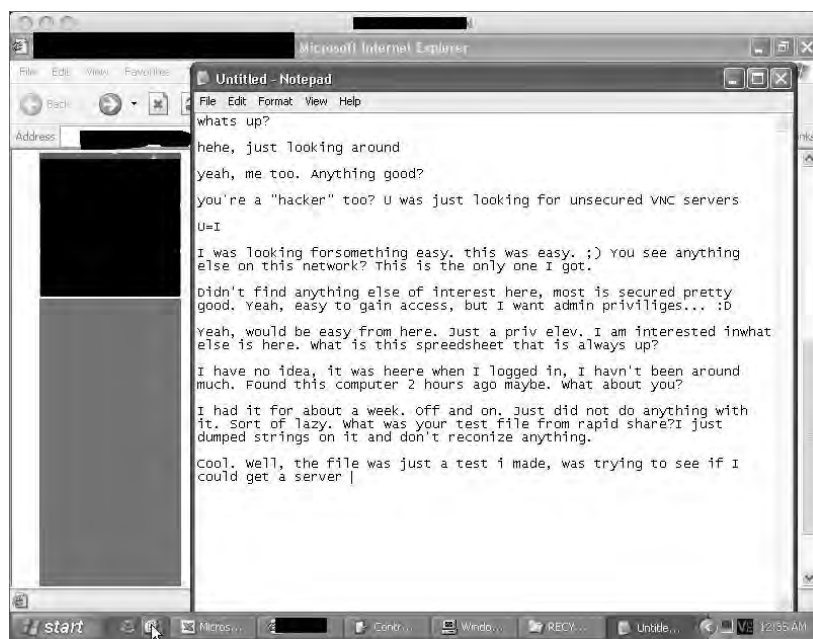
Microsoft Internet Explorer

File Edit View Favorites

Back

Address

Untitled - Notepad

File Edit Format View Help

whats up?

hehe, just looking around

yeah, me too. Anything good?

you're a "hacker" too? U was just looking for unsecured VNC servers

U=I

I was looking forsomething easy. this was easy. ;) You see anything else on this network? This is the only one I got.

Didn't find anything else of interest here, most is secured pretty good. Yeah, easy to gain access, but I want admin priviliges... :D

Yeah, would be easy from here. Just a priv elev. I am interested inwhat else is here. What is this spreedsheet that is always up?

I have no idea, it was heere when I logged in, I havn't been around much. Found this computer 2 hours ago maybe. What about you?

I had it for about a week. Off and on. Just did not do anything with it. Sort of lazy. What was your test file from rapid share?I just dumped strings on it and don't reconize anything.

Cool. Well, the file was just a test i made, was trying to see if I could get a server |

start Micros... Contr... Windo... RECY... Untitle... 12:55 AM